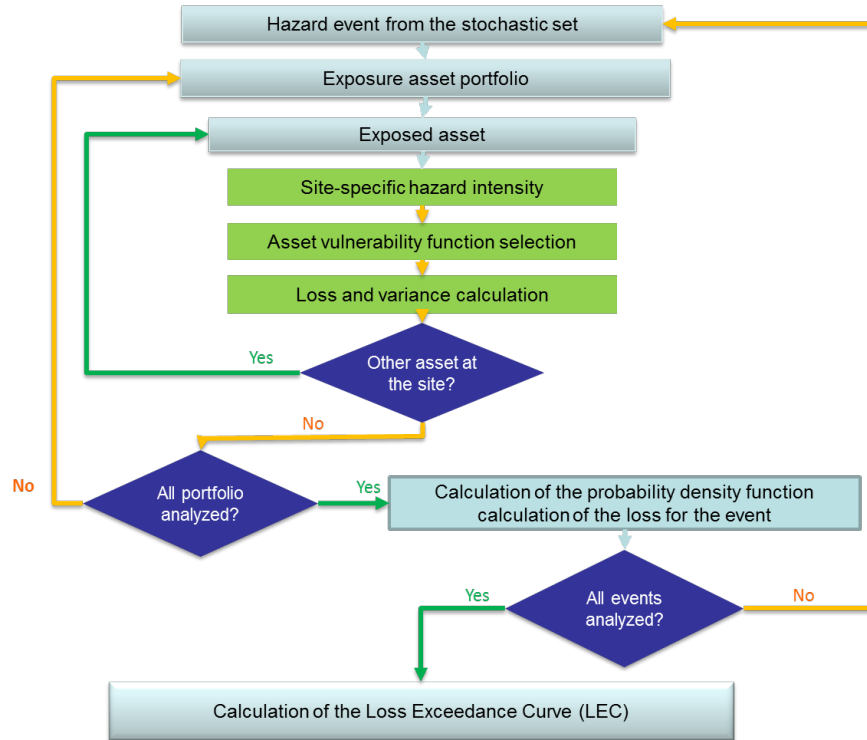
Hazard event from the stochastic set

Exposure asset portfolio

Exposed asset

Site-specific hazard intensity

Asset vulnerability function selection

Loss and variance calculation

Yes

Other asset at the site?

No

No

All portfolio analyzed?

Yes

Calculation of the probability density function calculation of the loss for the event

Yes

All events analyzed?

No

Calculation of the Loss Exceedance Curve (LEC)